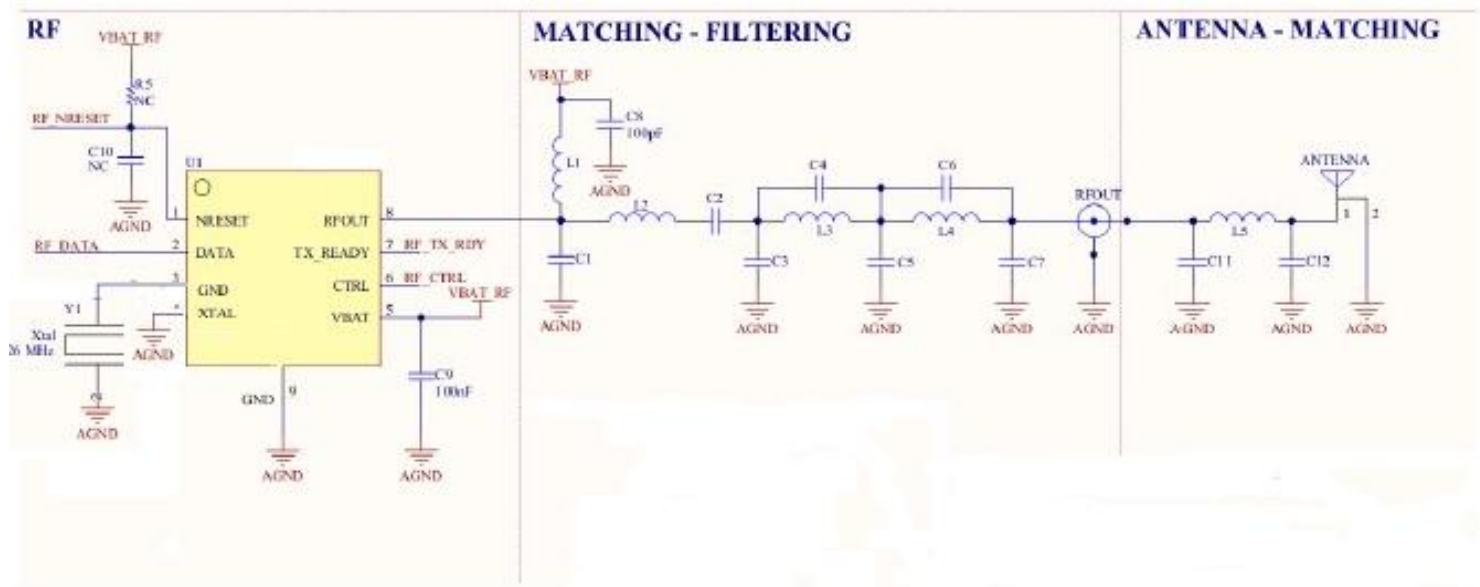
RF

VBAT_RF

R5
NC

RF_NRESET

C10
NC

AGND

U1

1 NRESET
2 DATA
3 GND
4 XTAL

RF_DATA

Y1
Xtal
26 MHz

AGND

AGND

RFOUT 8
TX_READY 7 RF_TX_RDY
CTRL 6 RF_CTRL
VBAT 5 VBAT_RF

GND 9

AGND

C9
100nF

AGND

MATCHING - FILTERING

VBAT_RF

C8
100pF

AGND

L1

C1

AGND

L2

C2

C4

C6

L3

L4

C3

C5

C7

AGND

AGND

AGND

RFOUT

AGND

ANTENNA - MATCHING

ANTENNA

1 2

L5

C11

C12

AGND

AGND

AGND